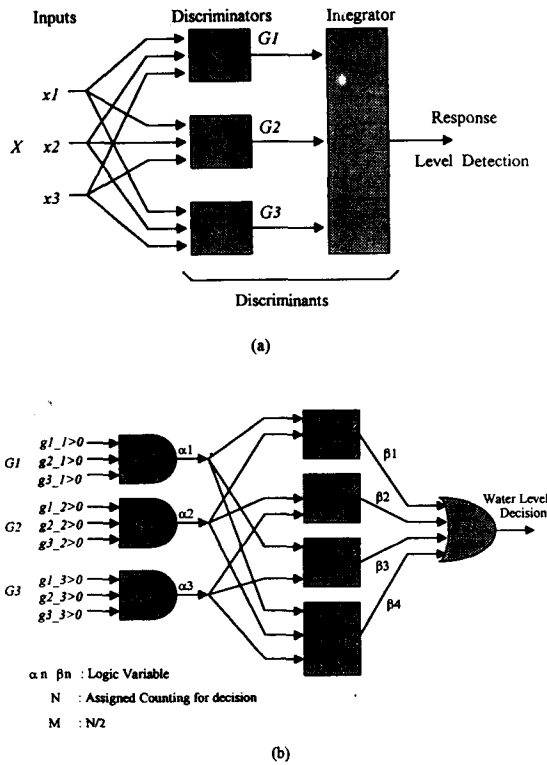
Inputs

Discriminators

Integrator

$G1$

$x1$

$G2$

Response

$X$

$x2$

Level Detection

$x3$

$G3$

Discriminants

(a)

$G1$

$g1\_1>0$

$g2\_1>0$

$g3\_1>0$

$\alpha 1$

$\beta 1$

$G2$

$g1\_2>0$

$g2\_2>0$

$g3\_2>0$

$\alpha 2$

$\beta 2$

Water Level Decision

$G3$

$g1\_3>0$

$g2\_3>0$

$g3\_3>0$

$\alpha 3$

$\beta 3$

$\beta 4$

$\alpha n$ $\beta n$ : Logic Variable

N : Assigned Counting for decision

M : N/2

(b)